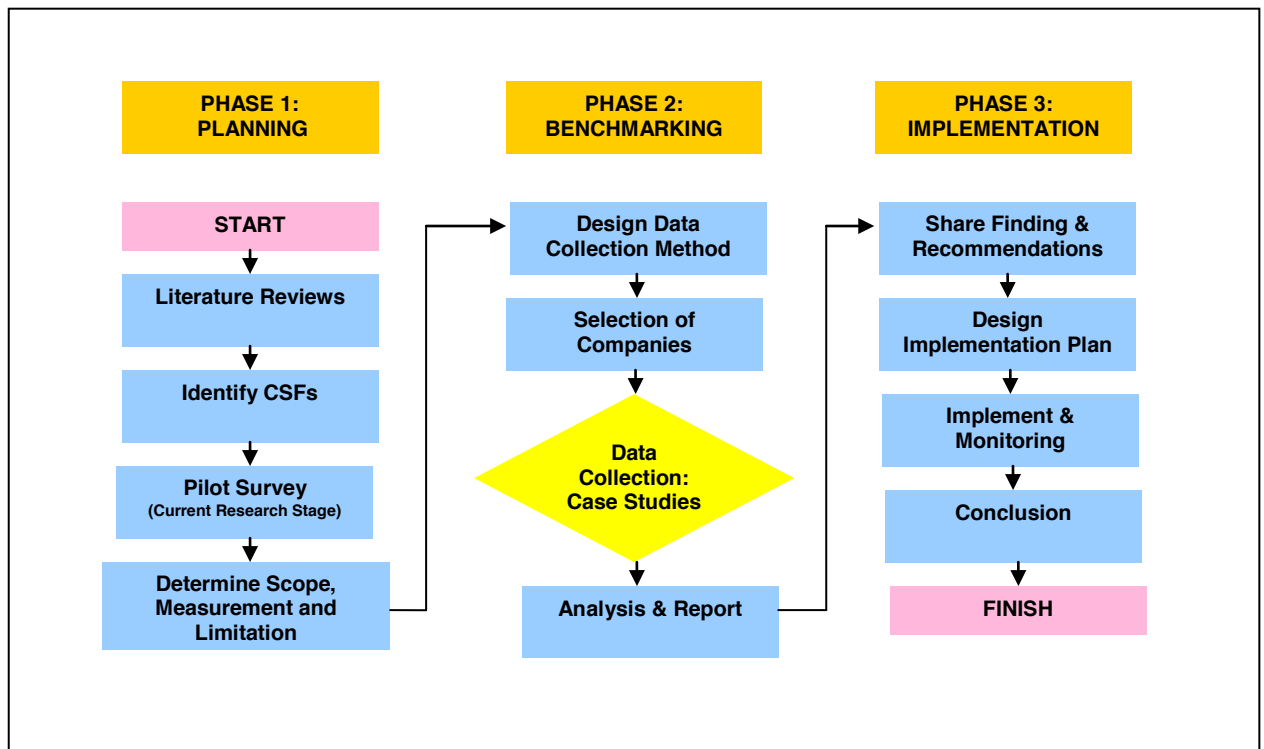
PHASE 1:
PLANNING

START

Literature Reviews

Identify CSFs

Pilot Survey
(Current Research Stage)

Determine Scope, Measurement and Limitation

PHASE 2:
BENCHMARKING

Design Data Collection Method

Selection of Companies

Data Collection: Case Studies

Analysis & Report

PHASE 3:
IMPLEMENTATION

Share Finding & Recommendations

Design Implementation Plan

Implement & Monitoring

Conclusion

FINISH